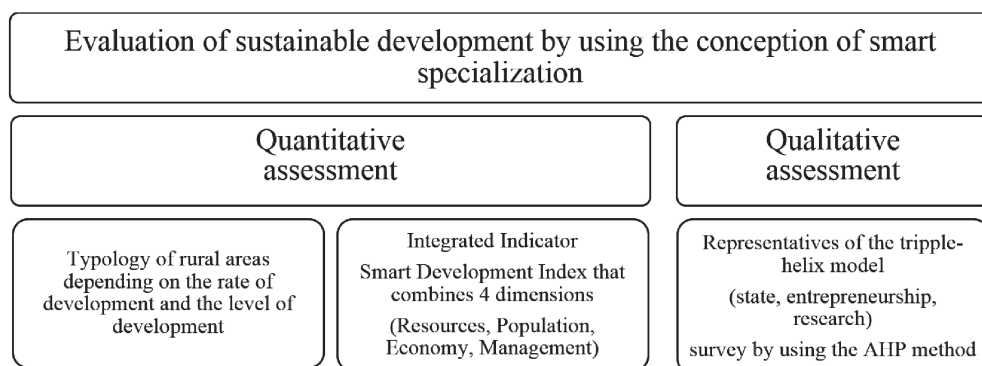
Evaluation of sustainable development by using the conception of smart specialization

Quantitative assessment

Qualitative assessment

Typology of rural areas depending on the rate of development and the level of development

Integrated Indicator

Smart Development Index that combines 4 dimensions

(Resources, Population, Economy, Management)

Representatives of the tripple-helix model

(state, entrepreneurship, research)

survey by using the AHP method